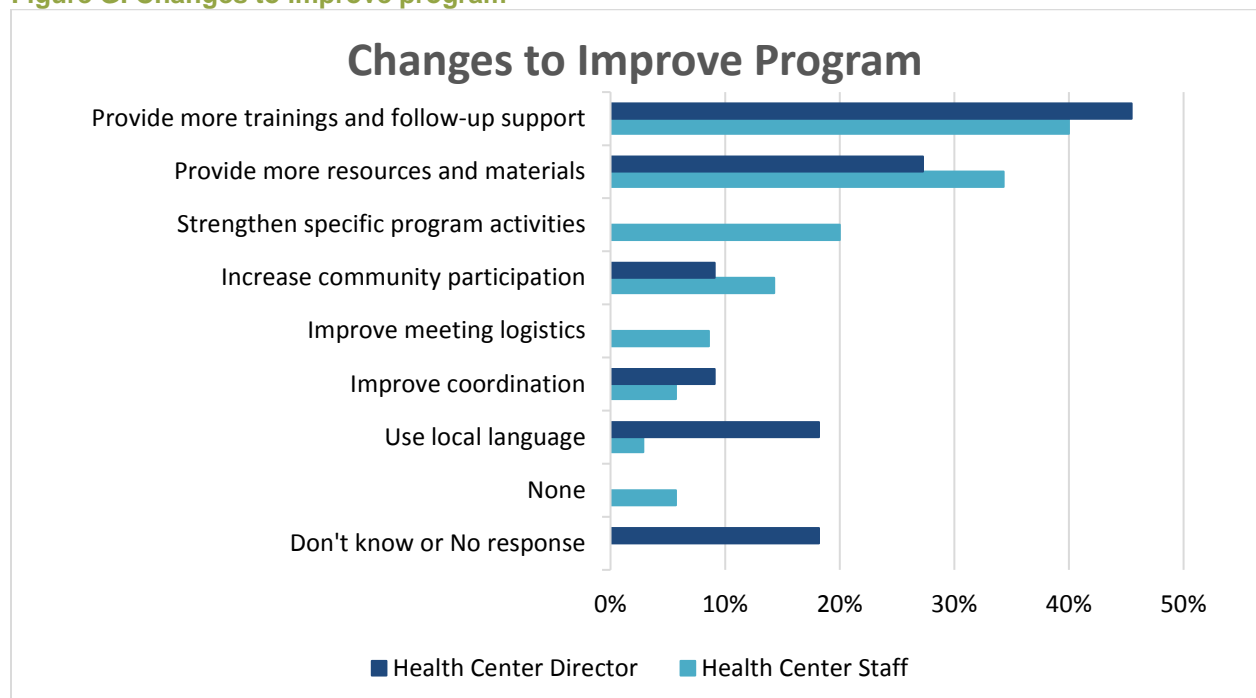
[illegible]

Changes to Improve Program

Provide more trainings and follow-up support

Provide more resources and materials

Strengthen specific program activities

Increase community participation

Improve meeting logistics

Improve coordination

Use local language

None

Don't know or No response

0%
10%
20%
30%
40%
50%

Health Center Director
Health Center Staff